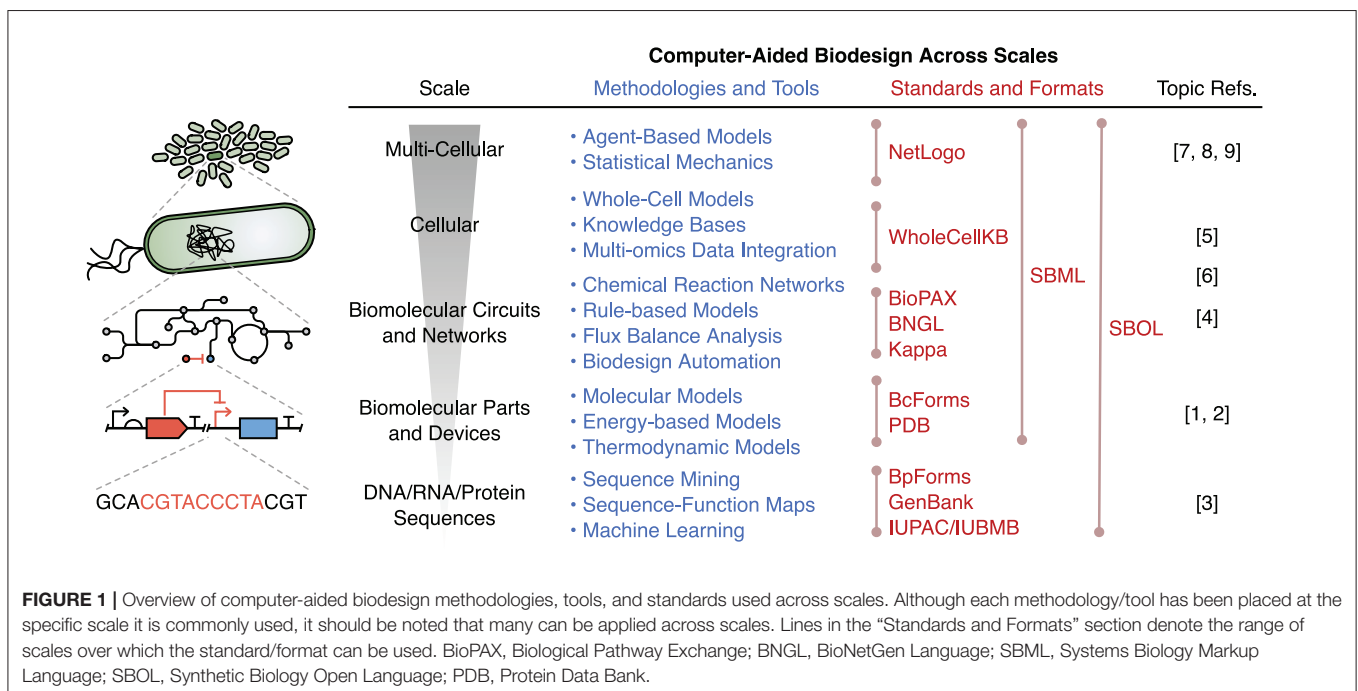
Computer-Aided Biodesign Across Scales

| Scale | Methodologies and Tools | Standards and Formats | Topic Refs. |
|---|---|---|---|
| Multi-Cellular | • Agent-Based Models • Statistical Mechanics | NetLogo | [7, 8, 9] |
| Cellular | • Whole-Cell Models • Knowledge Bases • Multi-omics Data Integration | WholeCellKB | [5] |
| Biomolecular Circuits and Networks | • Chemical Reaction Networks • Rule-based Models • Flux Balance Analysis • Biodesign Automation | BioPAX BNGL Kappa | [6] [4] |
| Biomolecular Parts and Devices | • Molecular Models • Energy-based Models • Thermodynamic Models | BcForms PDB | [1, 2] |
| DNA/RNA/Protein Sequences | • Sequence Mining • Sequence-Function Maps • Machine Learning | BpForms GenBank IUPAC/IUBMB | [3] |

SBML

SBOL

GCACGTACCCTACGT

FIGURE 1 | Overview of computer-aided biodesign methodologies, tools, and standards used across scales. Although each methodology/tool has been placed at the specific scale it is commonly used, it should be noted that many can be applied across scales. Lines in the "Standards and Formats" section denote the range of scales over which the standard/format can be used. BioPAX, Biological Pathway Exchange; BNGL, BioNetGen Language; SBML, Systems Biology Markup Language; SBOL, Synthetic Biology Open Language; PDB, Protein Data Bank.